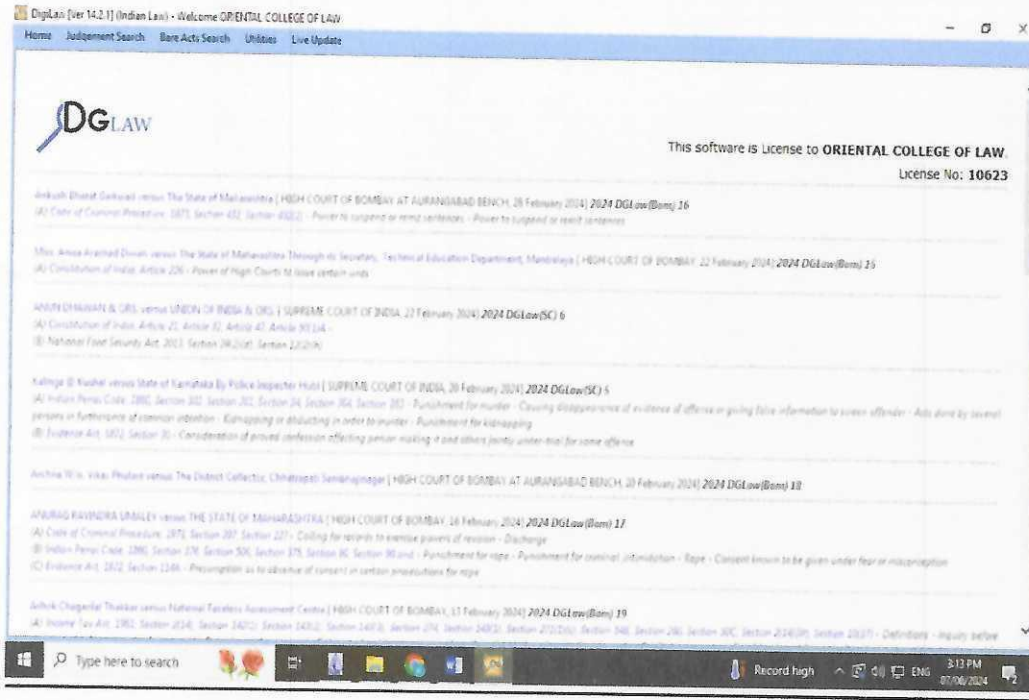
DigiLaw [Ver 14.2.1] (Indian Law) - Welcome ORIENTAL COLLEGE OF LAW

Home Judgement Search Bare Acts Search Utilities Live Update

DGLAW

This software is License to ORIENTAL COLLEGE OF LAW.

License No: 10623

Ankush Bharat Gaikwad versus The State of Maharashtra [ HIGH COURT OF BOMBAY AT AURANGABAD BENCH, 26 February 2024] 2024 DGLaw(Bom) 16
(A) Code of Criminal Procedure, 1973, Section 432, Section 432(2) - Power to suspend or remit sentences - Power to suspend or remit sentences

Miss. Ansa Arshad Divan versus The State of Maharashtra Through its Secretary, Technical Education Department, Mantralaya [ HIGH COURT OF BOMBAY, 22 February 2024] 2024 DGLaw(Bom) 15
(A) Constitution of India, Article 226 - Power of High Courts to issue certain writs

ANJALI BHARDWAJ & ORS. versus UNION OF INDIA & ORS. [ SUPREME COURT OF INDIA, 22 February 2024] 2024 DGLaw(SC) 6
(A) Constitution of India, Article 21, Article 32, Article 47, Article 39(1)(4) -
(B) National Food Security Act, 2013, Section 28(2)(d), Section 12(2)(h)

Kallinga @ Kashel versus State of Karnataka By Police Inspector Hubli [ SUPREME COURT OF INDIA, 20 February 2024] 2024 DGLaw(SC) 5
(A) Indian Penal Code, 1860, Section 302, Section 201, Section 34, Section 364, Section 201 - Punishment for murder - Causing disappearance of evidence of offence or giving false information to screen offender - Acts done by several persons in furtherance of common intention - Kidnapping or abducting in order to murder - Punishment for kidnapping
(B) Evidence Act, 1872, Section 30 - Consideration of proved confession affecting person making it and others jointly under trial for same offence

Archna W/o. Vikas Phulari versus The District Collector, Chhatrapati Sambhajinagar [ HIGH COURT OF BOMBAY AT AURANGABAD BENCH, 20 February 2024] 2024 DGLaw(Bom) 18

ANURAG RAVINDRA UMALEY versus THE STATE OF MAHARASHTRA [ HIGH COURT OF BOMBAY, 16 February 2024] 2024 DGLaw(Bom) 17
(A) Code of Criminal Procedure, 1973, Section 397, Section 227 - Calling for records to exercise powers of revision - Discharge
(B) Indian Penal Code, 1860, Section 376, Section 506, Section 375, Section 90 and - Punishment for rape - Punishment for criminal intimidation - Rape - Consent known to be given under fear or misconception
(C) Evidence Act, 1872, Section 114A - Presumption as to absence of consent in certain prosecutions for rape

Ashok Chaganlal Thakker versus National Faceless Assessment Centre [ HIGH COURT OF BOMBAY, 13 February 2024] 2024 DGLaw(Bom) 19
(A) Income Tax Act, 1961, Section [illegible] - Definitions - Inquiry before

Type here to search

Record high ENG 3:13 PM 07/06/2024